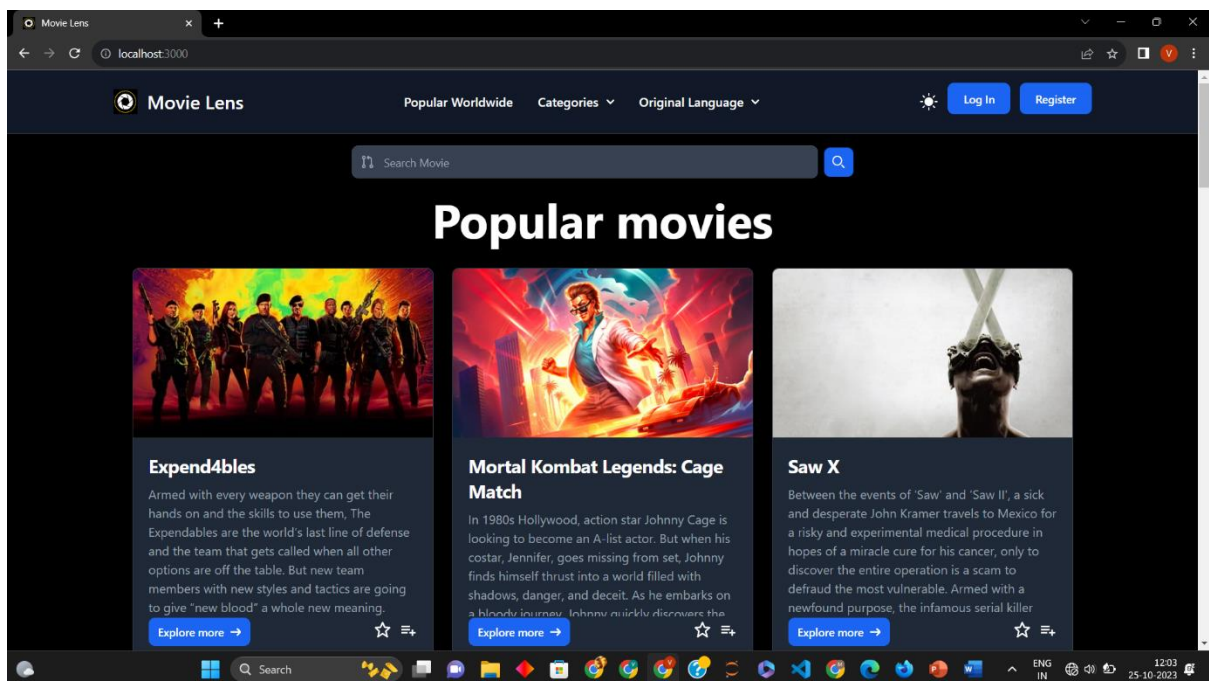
Movie Lens
localhost:3000
V

Movie Lens
Popular Worldwide
Categories
Original Language
Log In
Register

Search Movie

Popular movies

Expend4bles
Armed with every weapon they can get their hands on and the skills to use them, The Expendables are the world's last line of defense and the team that gets called when all other options are off the table. But new team members with new styles and tactics are going to give "new blood" a whole new meaning.
Explore more →

Mortal Kombat Legends: Cage Match
In 1980s Hollywood, action star Johnny Cage is looking to become an A-list actor. But when his costar, Jennifer, goes missing from set, Johnny finds himself thrust into a world filled with shadows, danger, and deceit. As he embarks on a bloody journey, Johnny quickly discovers the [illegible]
Explore more →

Saw X
Between the events of 'Saw' and 'Saw II', a sick and desperate John Kramer travels to Mexico for a risky and experimental medical procedure in hopes of a miracle cure for his cancer, only to discover the entire operation is a scam to defraud the most vulnerable. Armed with a newfound purpose, the infamous serial killer
Explore more →

Search
ENG IN
12:03
25-10-2023